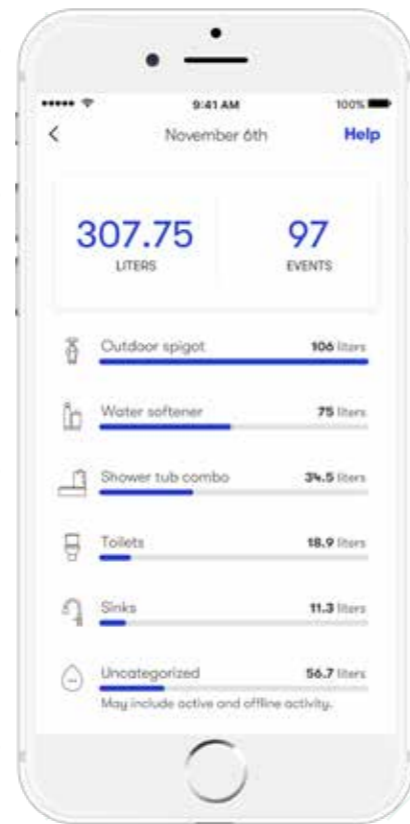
••••• 9:41 AM 100%

<
November 6th
Help

307.75
LITERS

97
EVENTS

Outdoor spigot
106 liters

Water softener
75 liters

Shower tub combo
34.5 liters

Toilets
18.9 liters

Sinks
11.3 liters

Uncategorized
56.7 liters
May include active and offline activity.